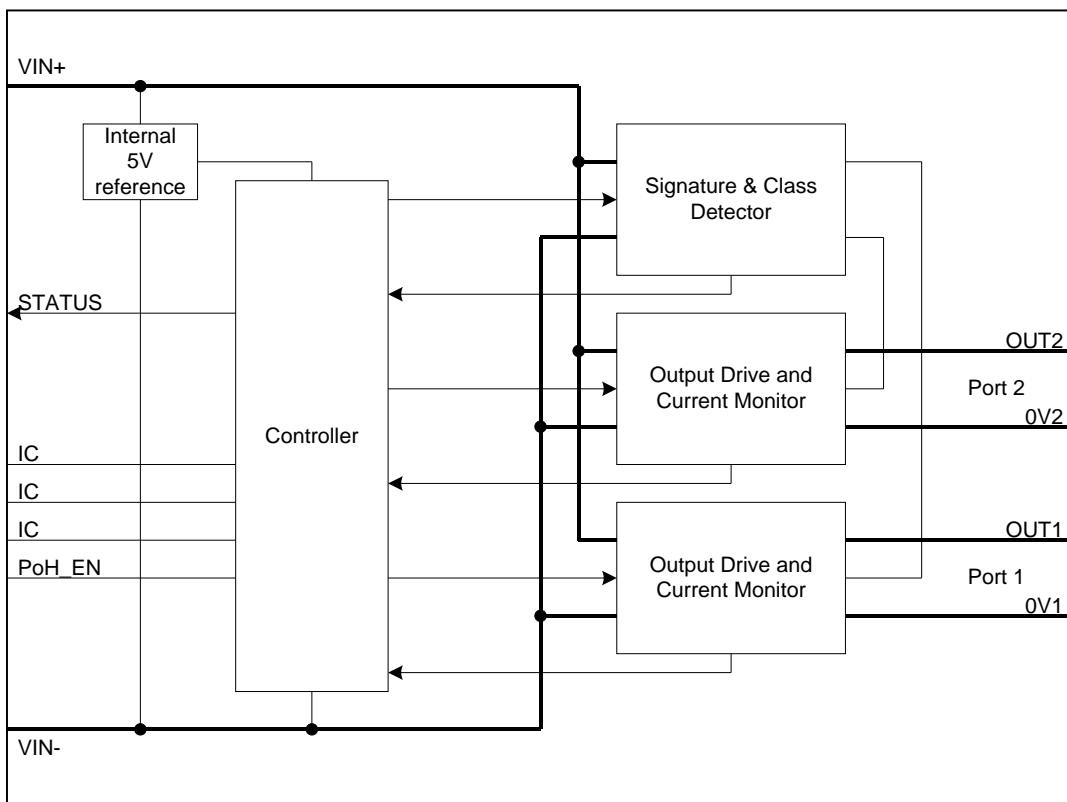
VIN+

Internal 5V reference

Signature & Class Detector

STATUS

OUT2

Output Drive and Current Monitor

Port 2

0V2

Controller

IC

IC

IC

OUT1

PoH_EN

Output Drive and Current Monitor

Port 1

0V1

VIN-